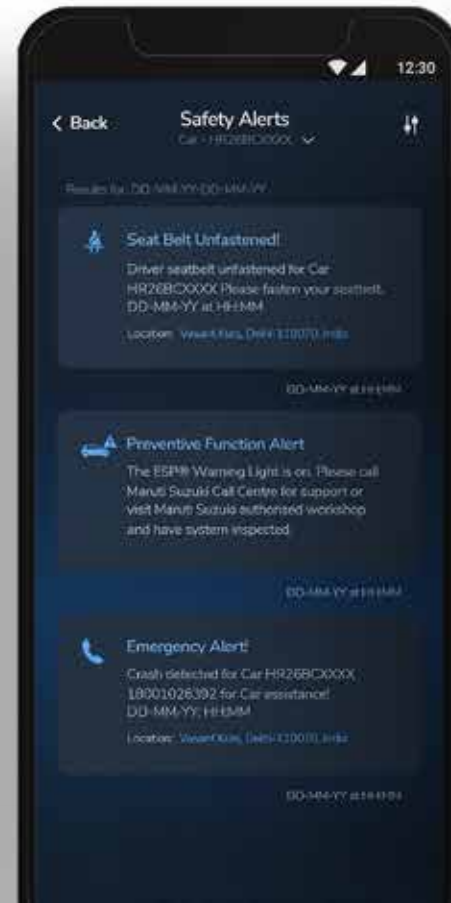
12:30

< Back

Safety Alerts

Car - HR26BCXXXX

Results for: DD-MM-YY-DD-MM-YY

Seat Belt Unfastened!

Driver seatbelt unfastened for Car HR26BCXXXX Please fasten your seatbelt. DD-MM-YY at HH:MM

Location: Vasant Kunj, Delhi 110070, India

DD-MM-YY at HH:MM

Preventive Function Alert

The ESP® Warning Light is on. Please call Maruti Suzuki Call Centre for support or visit Maruti Suzuki authorised workshop and have system inspected.

DD-MM-YY at HH:MM

Emergency Alert!

Crash detected for Car HR26BCXXXX 18001026392 for Car assistance! DD-MM-YY; HH:MM

Location: Vasant Kunj, Delhi 110070, India

DD-MM-YY at HH:MM